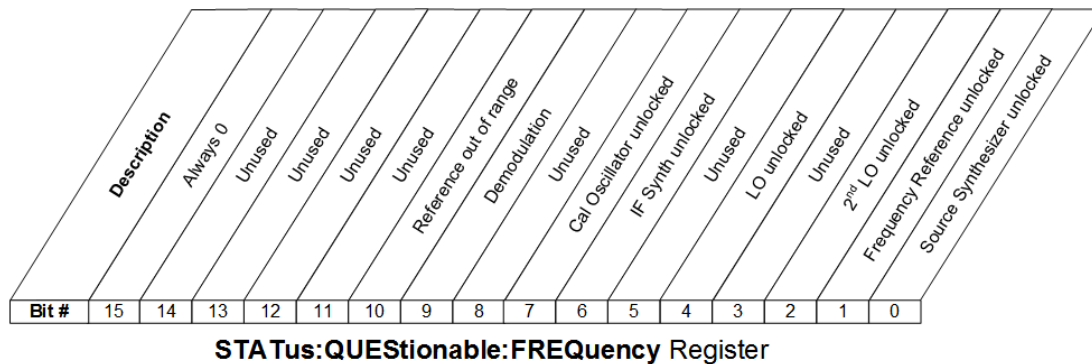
| Description | Always 0 | Unused | Unused | Unused | Unused | Reference out of range | Demodulation | Unused | Cal Oscillator unlocked | IF Synth unlocked | Unused | LO unlocked | Unused | 2$^{nd}$ LO unlocked | Frequency Reference unlocked | Source Synthesizer unlocked |
|---|---|---|---|---|---|---|---|---|---|---|---|---|---|---|---|---|
| Bit # | 15 | 14 | 13 | 12 | 11 | 10 | 9 | 8 | 7 | 6 | 5 | 4 | 3 | 2 | 1 | 0 |

STATus:QUEStionable:FREQuency Register